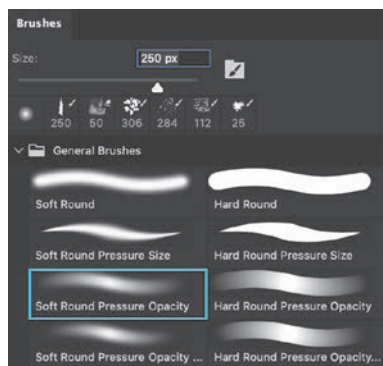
Brushes

Size: 250 px

250 50 306 284 112 25

General Brushes

Soft Round

Hard Round

Soft Round Pressure Size

Hard Round Pressure Size

Soft Round Pressure Opacity

Hard Round Pressure Opacity

Soft Round Pressure Opacity ...

Hard Round Pressure Opacity...